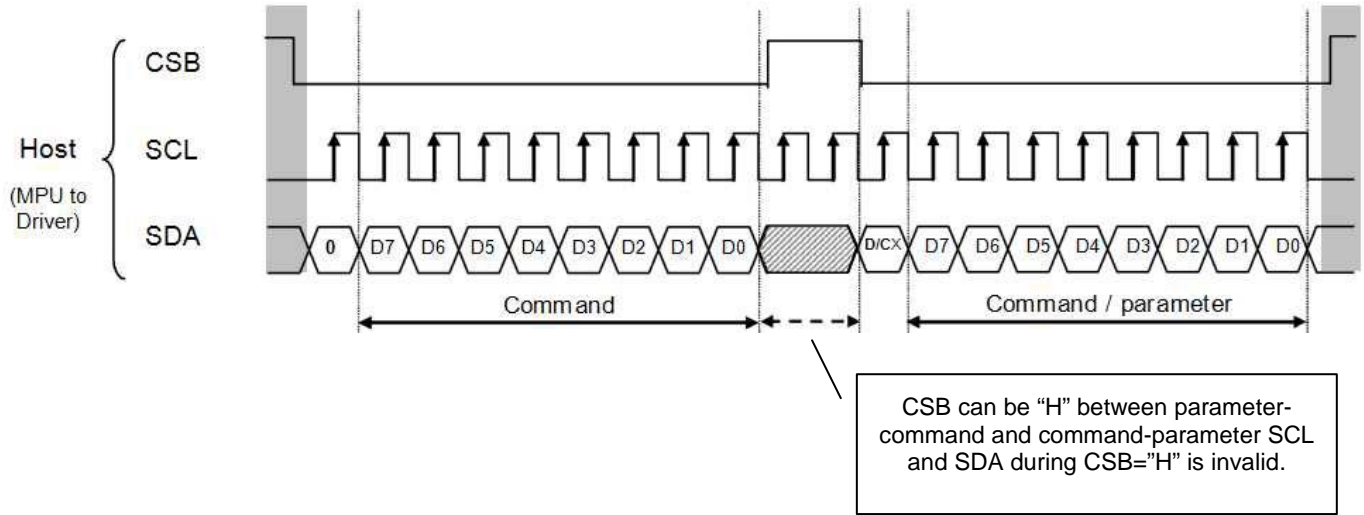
Host
(MPU to Driver)

CSB

SCL

SDA

0 D7 D6 D5 D4 D3 D2 D1 D0

D/CX D7 D6 D5 D4 D3 D2 D1 D0

Command

Command / parameter

CSB can be "H" between parameter-command and command-parameter SCL and SDA during CSB="H" is invalid.